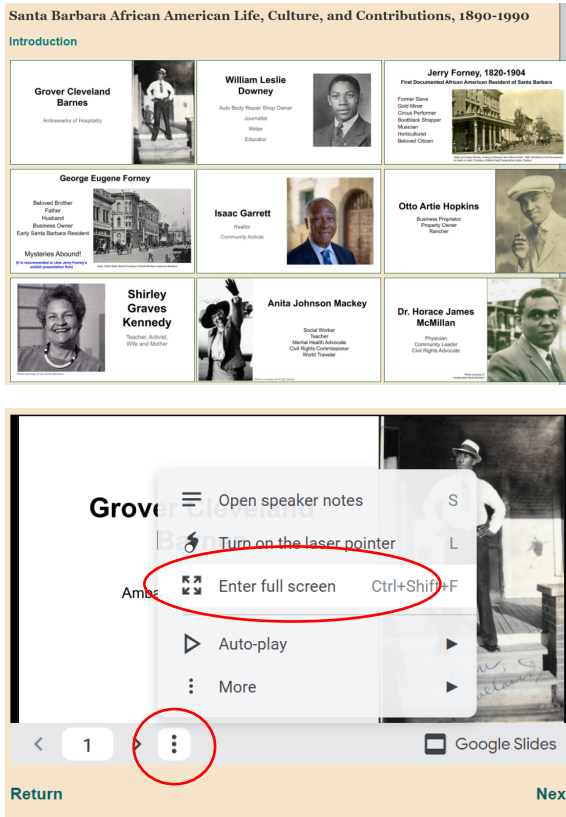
Santa Barbara African American Life, Culture, and Contributions, 1890-1990

Introduction

Grover Cleveland Barnes

Ambassador of Hospitality

William Leslie Downey

Auto Body Repair Shop Owner
Journalist
Writer
Educator

Jerry Forney, 1820-1904
First Documented African American Resident of Santa Barbara

Former Slave
Gold Miner
Circus Performer
Bootblack Strapper
Musician
Horticulturist
Beloved Citizen

George Eugene Forney

Beloved Brother
Father
Husband
Business Owner
Early Santa Barbara Resident

Mysteries Abound!
(It is recommended to view Jerry Forney's exhibit presentation first)

Isaac Garrett

Realtor
Community Activist

Otto Artie Hopkins

Business Proprietor
Property Owner
Rancher

Shirley Graves Kennedy

Teacher, Activist, Wife and Mother

Anita Johnson Mackey

Social Worker
Teacher
Mental Health Advocate
Civil Rights Commissioner
World Traveler

Dr. Horace James McMillan

Physician
Community Leader
Civil Rights Advocate

Grover Cleveland Barn

Amba

Open speaker notes S
Turn on the laser pointer L
Enter full screen Ctrl+Shift+F
Auto-play
More

1

Google Slides

Return

Nex